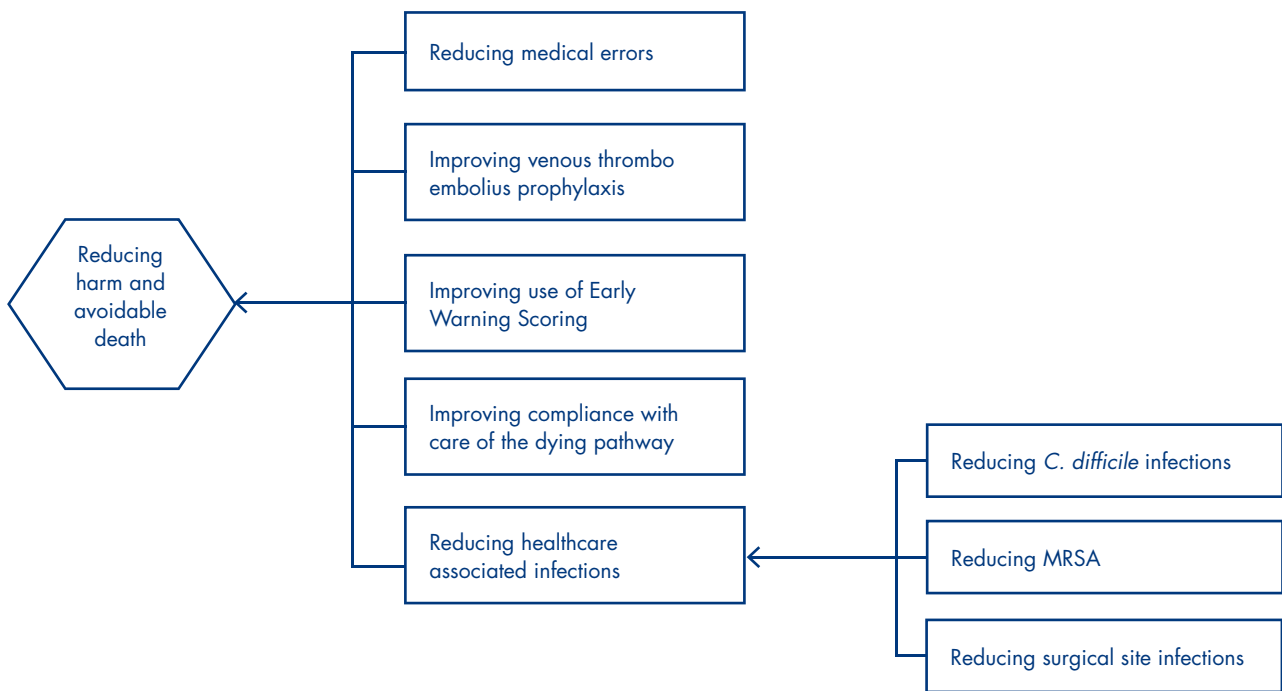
Reducing harm and avoidable death

Reducing medical errors

Improving venous thrombo embolius prophylaxis

Improving use of Early Warning Scoring

Improving compliance with care of the dying pathway

Reducing healthcare associated infections

Reducing C. difficile infections

Reducing MRSA

Reducing surgical site infections